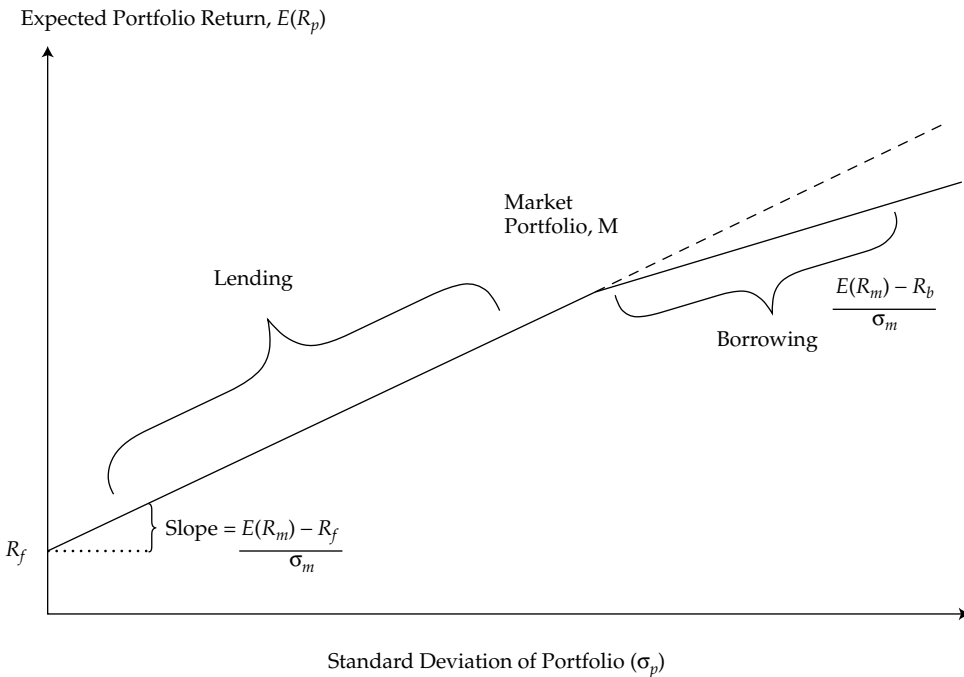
Expected Portfolio Return, $E(R_p)$

Market Portfolio, M

Lending

$\frac{E(R_m) - R_b}{\sigma_m}$

Borrowing

$R_f$

Slope = $\frac{E(R_m) - R_f}{\sigma_m}$

Standard Deviation of Portfolio ($\sigma_p$)